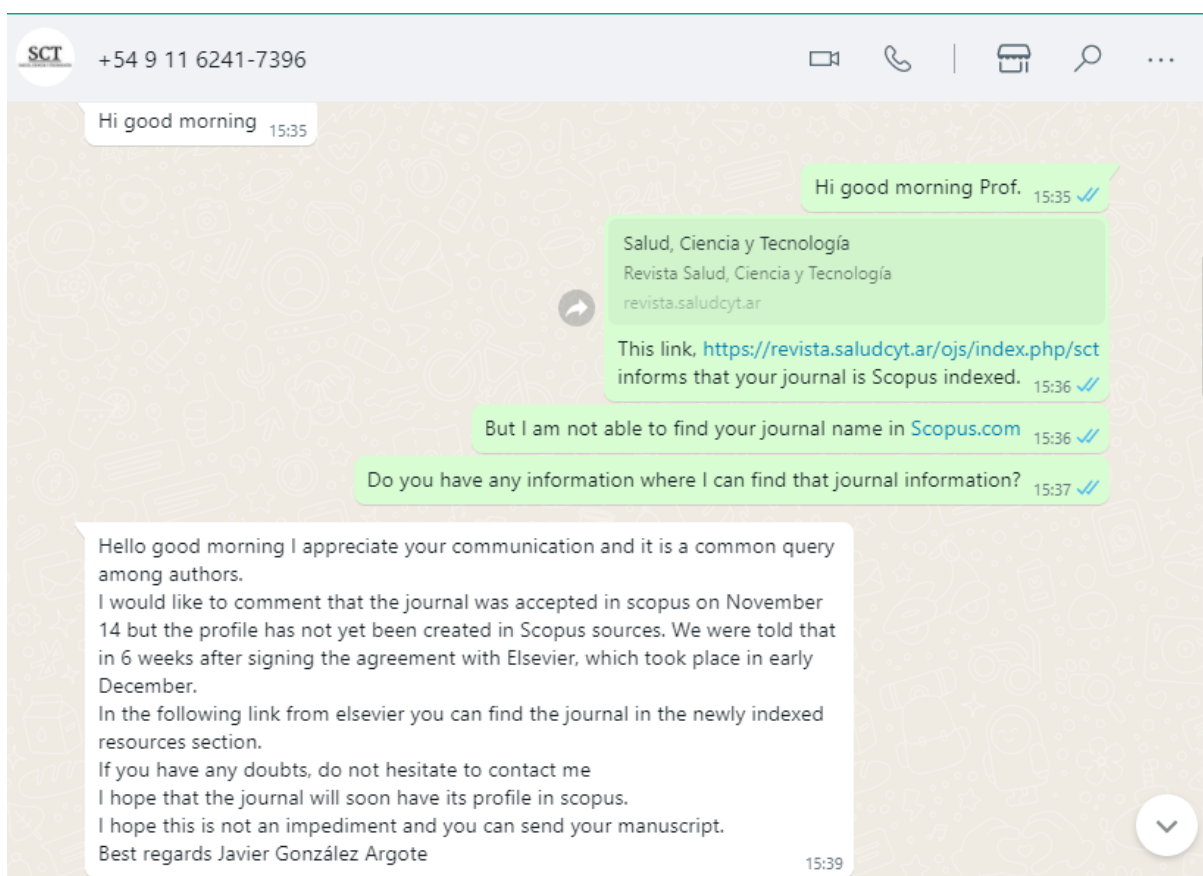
SCT

+54 9 11 6241-7396

Hi good morning 15:35

Hi good morning Prof. 15:35

Salud, Ciencia y Tecnología
Revista Salud, Ciencia y Tecnología
revista.saludcyt.ar

This link, https://revista.saludcyt.ar/ojs/index.php/sct informs that your journal is Scopus indexed. 15:36

But I am not able to find your journal name in Scopus.com 15:36

Do you have any information where I can find that journal information? 15:37

Hello good morning I appreciate your communication and it is a common query among authors.
I would like to comment that the journal was accepted in scopus on November 14 but the profile has not yet been created in Scopus sources. We were told that in 6 weeks after signing the agreement with Elsevier, which took place in early December.
In the following link from elsevier you can find the journal in the newly indexed resources section.
If you have any doubts, do not hesitate to contact me
I hope that the journal will soon have its profile in scopus.
I hope this is not an impediment and you can send your manuscript.
Best regards Javier González Argote 15:39